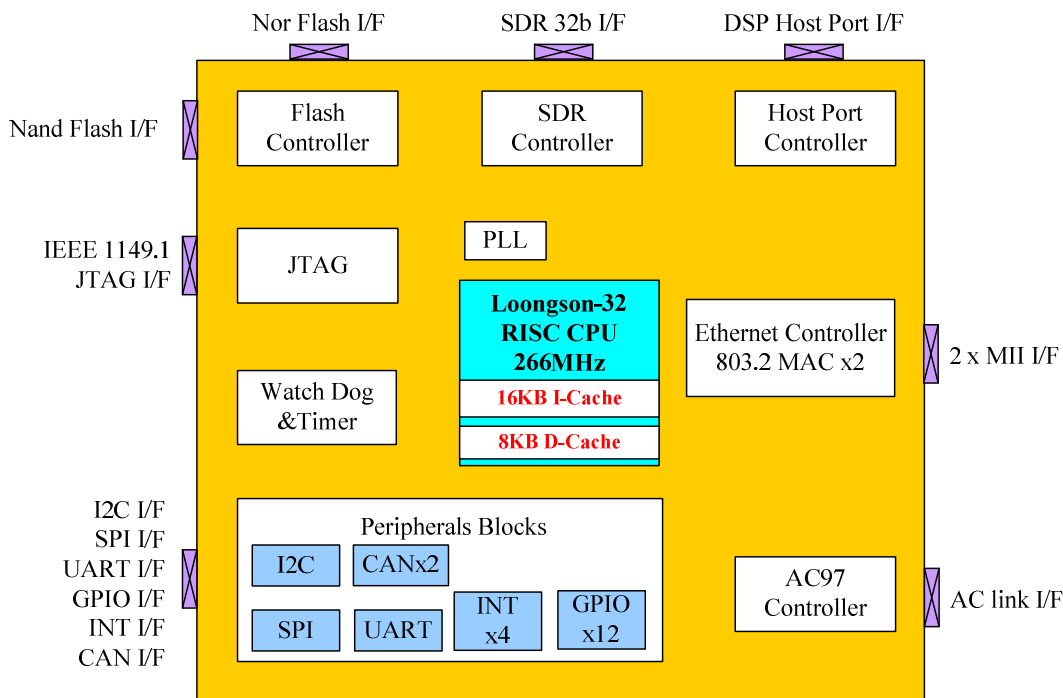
Nor Flash I/F

SDR 32b I/F

DSP Host Port I/F

Nand Flash I/F

Flash Controller

SDR Controller

Host Port Controller

IEEE 1149.1 JTAG I/F

JTAG

PLL

Loongson-32 RISC CPU 266MHz

16KB I-Cache

8KB D-Cache

Ethernet Controller 803.2 MAC x2

2 x MII I/F

Watch Dog &Timer

I2C I/F
SPI I/F
UART I/F
GPIO I/F
INT I/F
CAN I/F

Peripherals Blocks

I2C

CANx2

SPI

UART

INT x4

GPIO x12

AC97 Controller

AC link I/F